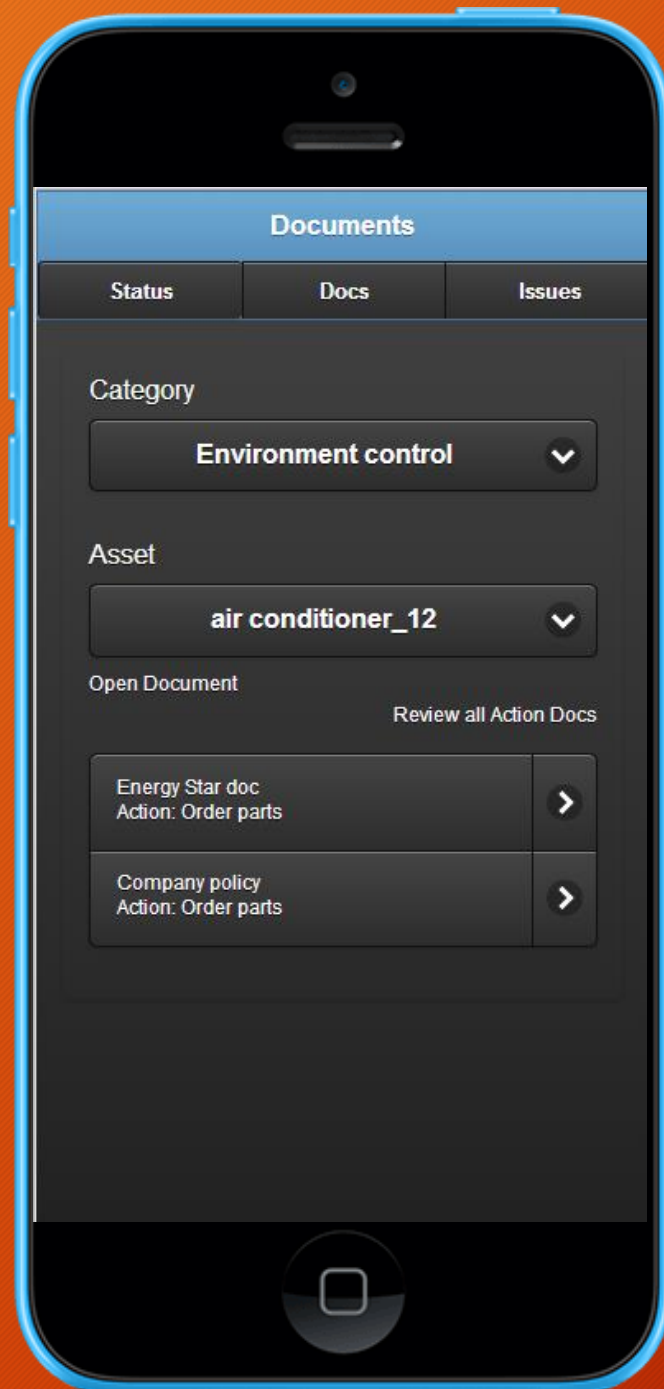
Documents

Status | Docs | Issues

Category

Environment control

Asset

air conditioner_12

Open Document

Review all Action Docs

Energy Star doc
Action: Order parts

Company policy
Action: Order parts